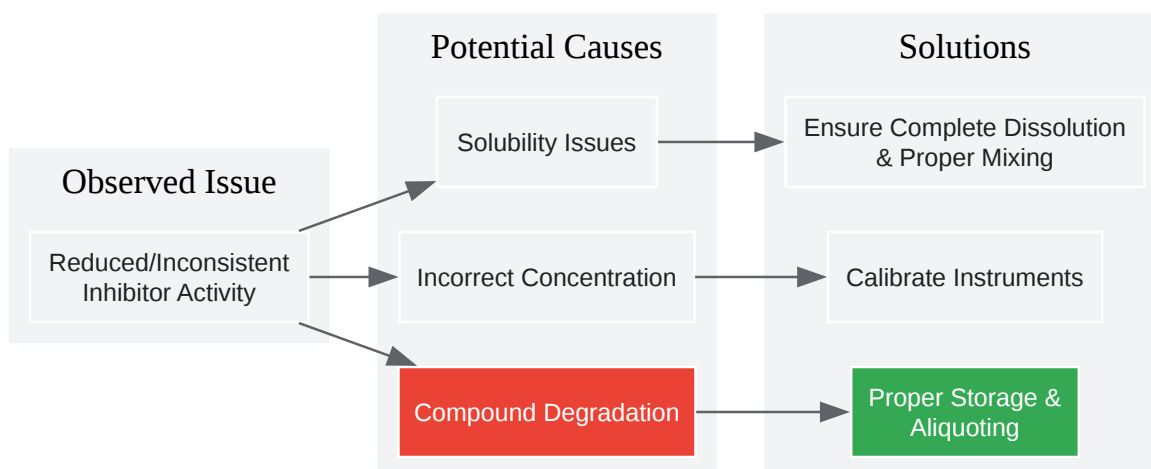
Observed Issue

Reduced/Inconsistent Inhibitor Activity

Potential Causes

Solubility Issues

Incorrect Concentration

Compound Degradation

Solutions

Ensure Complete Dissolution & Proper Mixing

Calibrate Instruments

Proper Storage & Aliquoting